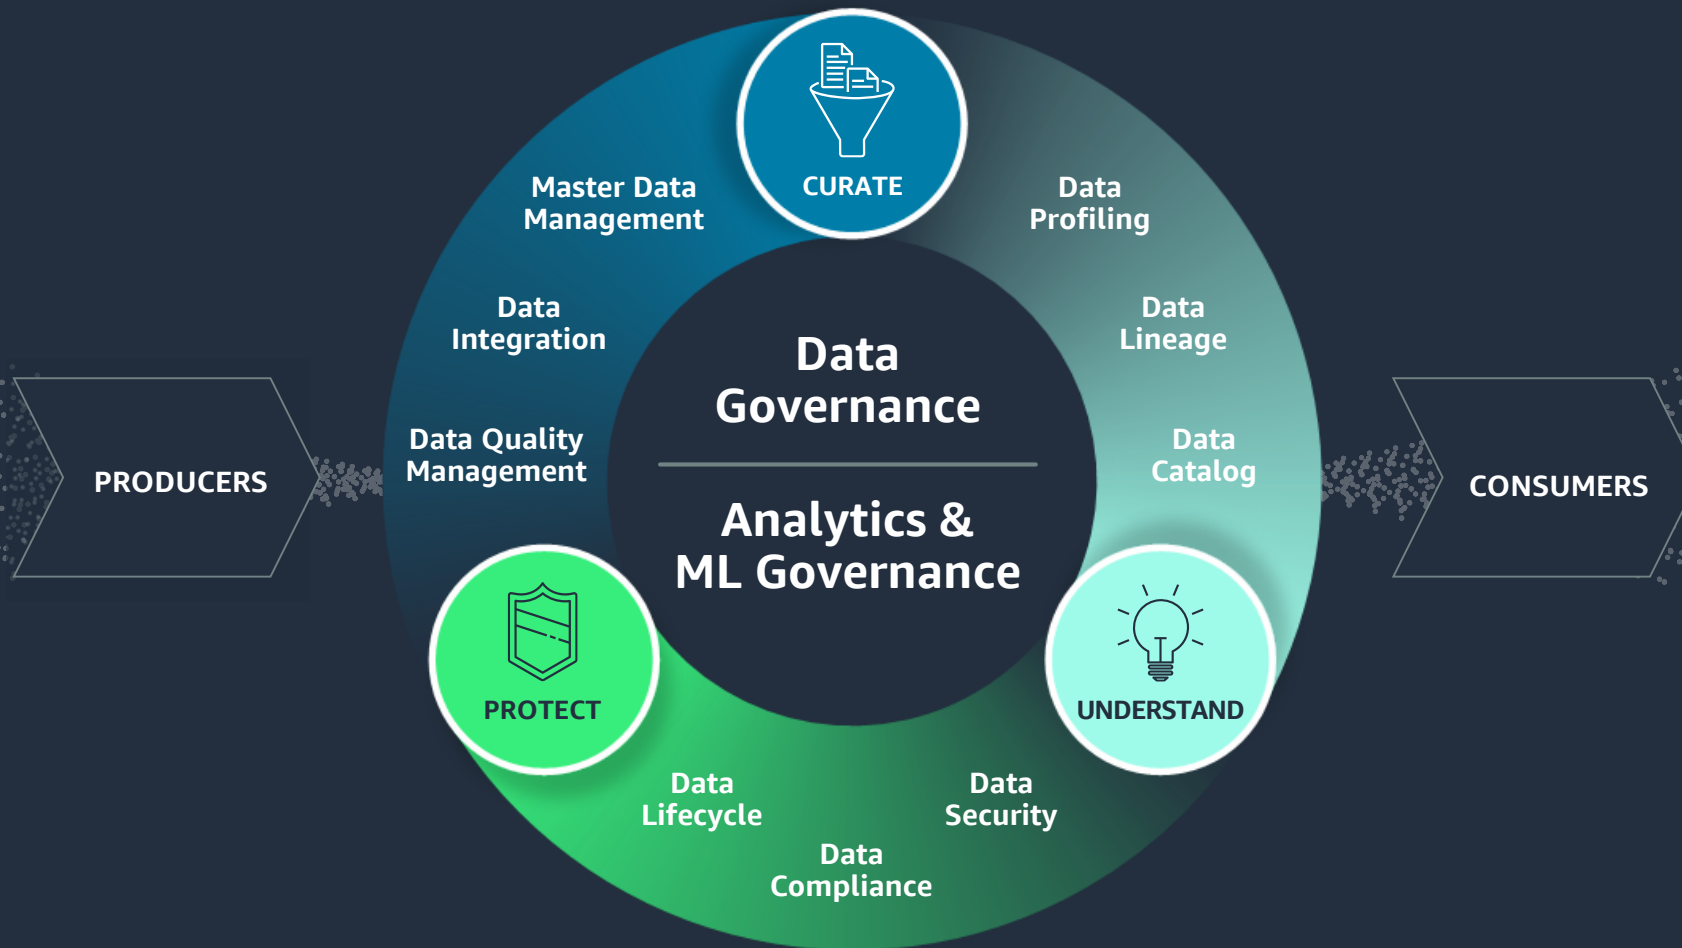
CURATE

Master Data Management

Data Profiling

Data Integration

Data Lineage

Data Quality Management

Data Catalog

PRODUCERS

Data Governance

Analytics & ML Governance

CONSUMERS

PROTECT

UNDERSTAND

Data Lifecycle

Data Security

Data Compliance